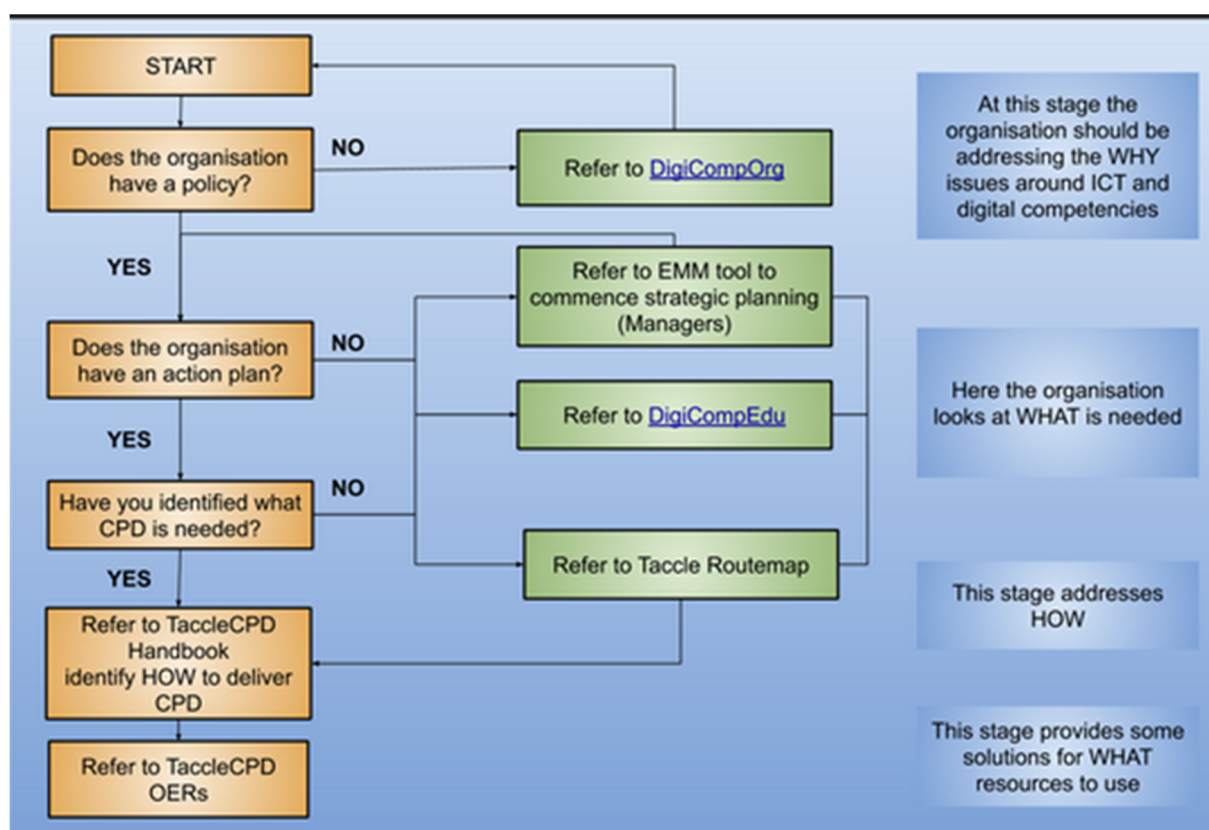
START

Does the organisation have a policy?

NO

Refer to DigiCompOrg

At this stage the organisation should be addressing the WHY issues around ICT and digital competencies

YES

Refer to EMM tool to commence strategic planning (Managers)

Does the organisation have an action plan?

NO

Refer to DigiCompEdu

Here the organisation looks at WHAT is needed

YES

Have you identified what CPD is needed?

NO

Refer to Taccle Routemap

YES

This stage addresses HOW

Refer to TaccleCPD Handbook identify HOW to deliver CPD

Refer to TaccleCPD OERs

This stage provides some solutions for WHAT resources to use